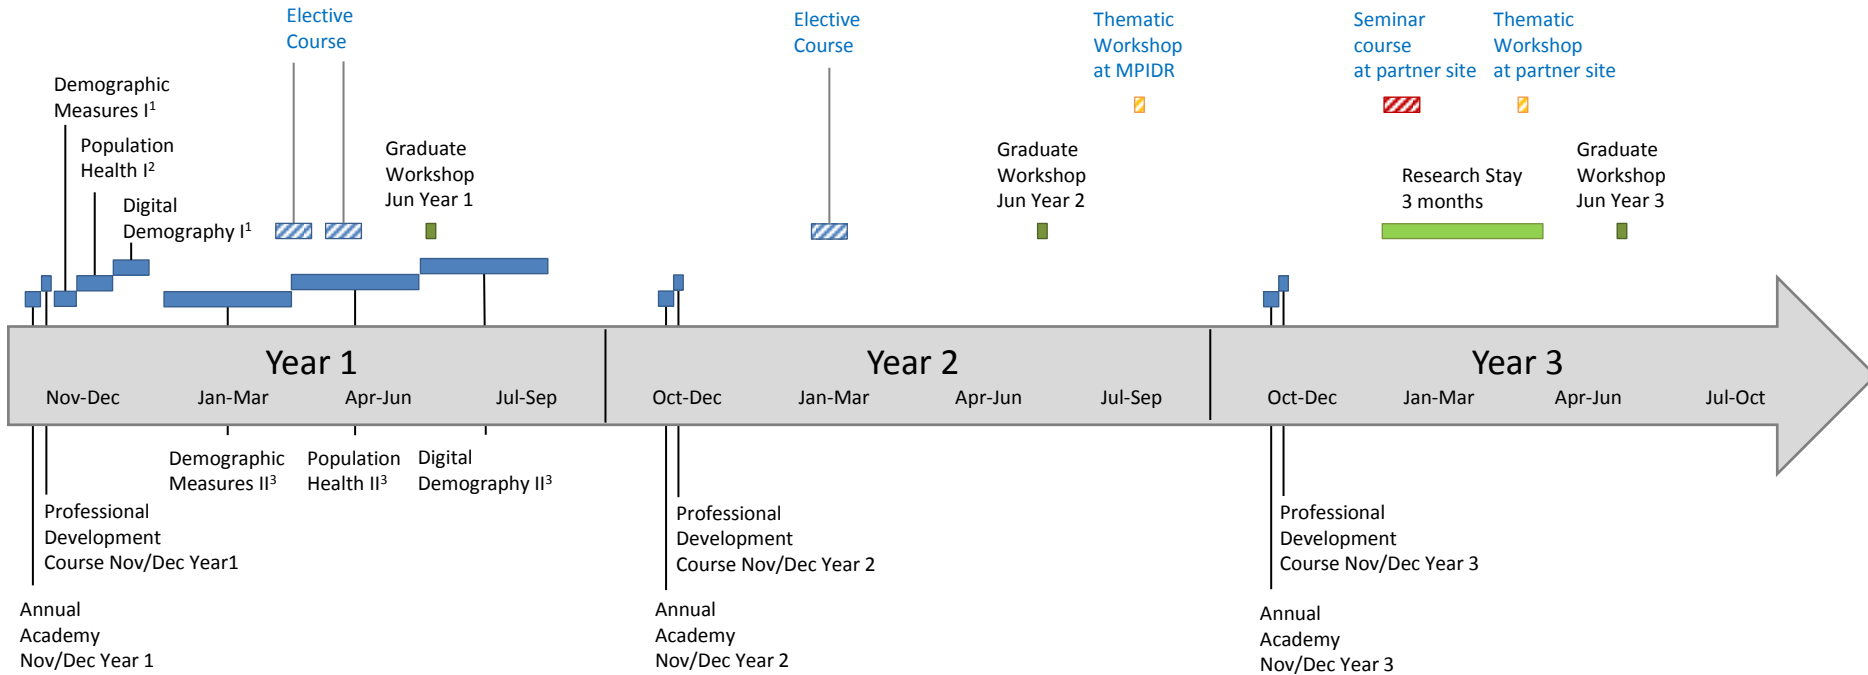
Elective Course

Elective Course

Thematic Workshop at MPIDR

Seminar course at partner site

Thematic Workshop at partner site

Demographic Measures I$^1$

Population Health I$^2$

Digital Demography I$^1$

Graduate Workshop Jun Year 1

Graduate Workshop Jun Year 2

Research Stay 3 months

Graduate Workshop Jun Year 3

Year 1
Nov-Dec Jan-Mar Apr-Jun Jul-Sep

Year 2
Oct-Dec Jan-Mar Apr-Jun Jul-Sep

Year 3
Oct-Dec Jan-Mar Apr-Jun Jul-Oct

Demographic Measures II$^3$

Population Health II$^3$

Digital Demography II$^3$

Professional Development Course Nov/Dec Year1

Professional Development Course Nov/Dec Year 2

Professional Development Course Nov/Dec Year 3

Annual Academy Nov/Dec Year 1

Annual Academy Nov/Dec Year 2

Annual Academy Nov/Dec Year 3